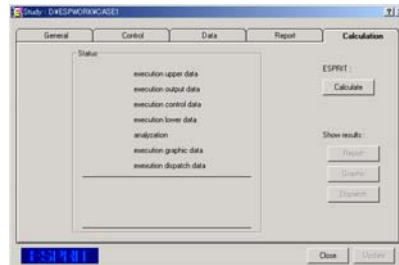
Study : D:¥ESPWORK¥CASE1

General
Control
Data
Report
Calculation

Status

execution upper data
execution output data
execution control data
execution lower data
analyzation
execution graphic data
execution dispatch data

ESPRIT :
Calculate

Show results :
Report
Graphic
Dispatch

ESPRIT

Close
Update